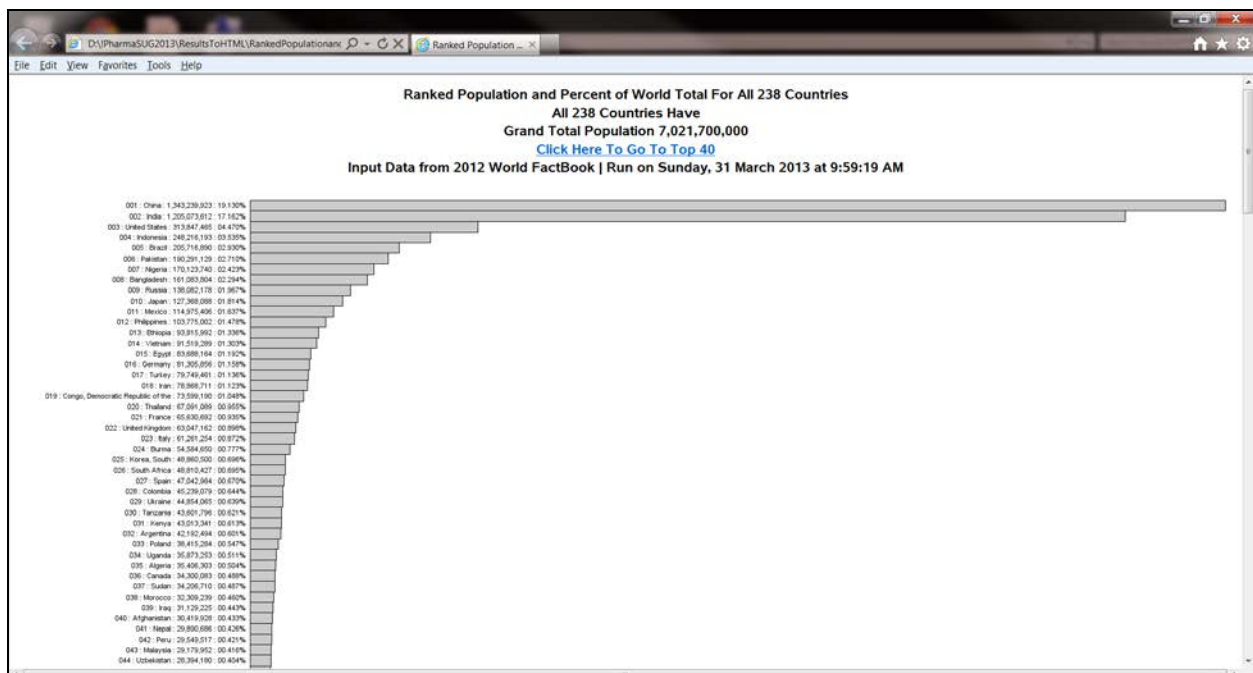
D:\PharmaSUG2013\ResultsToHTML\RankedPopulationanc Ranked Population ...

File Edit View Favorites Tools Help

Ranked Population and Percent of World Total For All 238 Countries
All 238 Countries Have
Grand Total Population 7,021,700,000
Click Here To Go To Top 40
Input Data from 2012 World FactBook | Run on Sunday, 31 March 2013 at 9:59:19 AM

001 : China : 1,343,239,923 : 19.130%
002 : India : 1,205,073,612 : 17.162%
003 : United States : 313,847,465 : 04.470%
004 : Indonesia : 248,216,193 : 03.535%
005 : Brazil : 205,716,890 : 02.930%
006 : Pakistan : 190,291,129 : 02.710%
007 : Nigeria : 170,123,740 : 02.423%
008 : Bangladesh : 161,083,804 : 02.294%
009 : Russia : 138,082,178 : 01.967%
010 : Japan : 127,368,088 : 01.814%
011 : Mexico : 114,975,406 : 01.637%
012 : Philippines : 103,775,002 : 01.478%
013 : Ethiopia : 93,815,992 : 01.336%
014 : Vietnam : 91,519,289 : 01.303%
015 : Egypt : 83,688,164 : 01.192%
016 : Germany : 81,305,856 : 01.158%
017 : Turkey : 79,749,461 : 01.136%
018 : Iran : 78,868,711 : 01.123%
019 : Congo, Democratic Republic of the : 73,599,190 : 01.048%
020 : Thailand : 67,091,089 : 00.955%
021 : France : 65,630,692 : 00.935%
022 : United Kingdom : 63,047,162 : 00.898%
023 : Italy : 61,261,254 : 00.872%
024 : Burma : 54,584,650 : 00.777%
025 : Korea, South : 48,860,500 : 00.696%
026 : South Africa : 48,810,427 : 00.695%
027 : Spain : 47,042,984 : 00.670%
028 : Colombia : 45,239,079 : 00.644%
029 : Ukraine : 44,854,065 : 00.639%
030 : Tanzania : 43,601,796 : 00.621%
031 : Kenya : 43,013,341 : 00.613%
032 : Argentina : 42,192,494 : 00.601%
033 : Poland : 38,415,284 : 00.547%
034 : Uganda : 35,873,253 : 00.511%
035 : Algeria : 35,406,303 : 00.504%
036 : Canada : 34,300,083 : 00.488%
037 : Sudan : 34,206,710 : 00.487%
038 : Morocco : 32,309,239 : 00.460%
039 : Iraq : 31,129,225 : 00.443%
040 : Afghanistan : 30,419,928 : 00.433%
041 : Nepal : 29,890,686 : 00.426%
042 : Peru : 29,549,517 : 00.421%
043 : Malaysia : 29,179,952 : 00.416%
044 : Uzbekistan : 28,394,180 : 00.404%